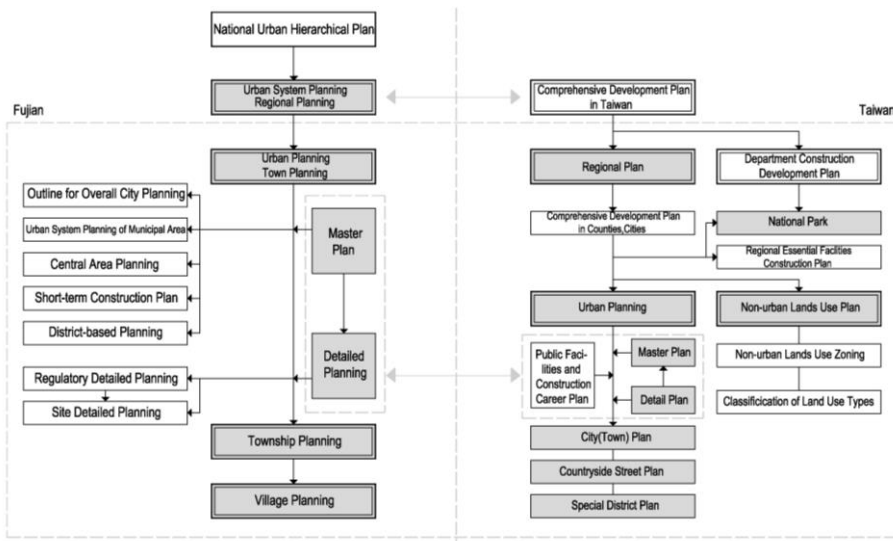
National Urban Hierarchical Plan

Fujian

Urban System Planning
Regional Planning

Urban Planning
Town Planning

Outline for Overall City Planning

Urban System Planning of Municipal Area

Central Area Planning

Short-term Construction Plan

District-based Planning

Master Plan

Detailed Planning

Regulatory Detailed Planning

Site Detailed Planning

Township Planning

Village Planning

Taiwan

Comprehensive Development Plan in Taiwan

Regional Plan

Department Construction Development Plan

Comprehensive Development Plan in Counties,Cities

National Park

Regional Essential Facilties Construction Plan

Urban Planning

Non-urban Lands Use Plan

Public Facilities and Construction Career Plan

Master Plan

Detail Plan

Non-urban Lands Use Zoning

Classificication of Land Use Types

City(Town) Plan

Countryside Street Plan

Special District Plan